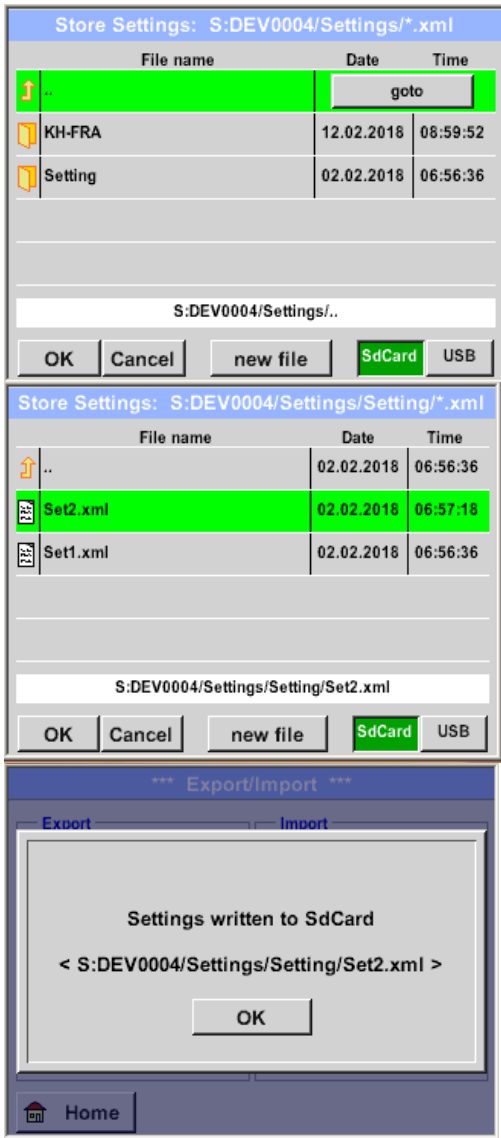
Store Settings: S:DEV0004/Settings/*.xml

| File name | Date | Time |
|---|---|---|
| .. | goto | |
| KH-FRA | 12.02.2018 | 08:59:52 |
| Setting | 02.02.2018 | 06:56:36 |

S:DEV0004/Settings/..

OK Cancel new file SdCard USB

Store Settings: S:DEV0004/Settings/Setting/*.xml

| File name | Date | Time |
|---|---|---|
| .. | 02.02.2018 | 06:56:36 |
| Set2.xml | 02.02.2018 | 06:57:18 |
| Set1.xml | 02.02.2018 | 06:56:36 |

S:DEV0004/Settings/Setting/Set2.xml

OK Cancel new file SdCard USB

*** Export/Import ***

Export Import

Settings written to SdCard

< S:DEV0004/Settings/Setting/Set2.xml >

OK

Home